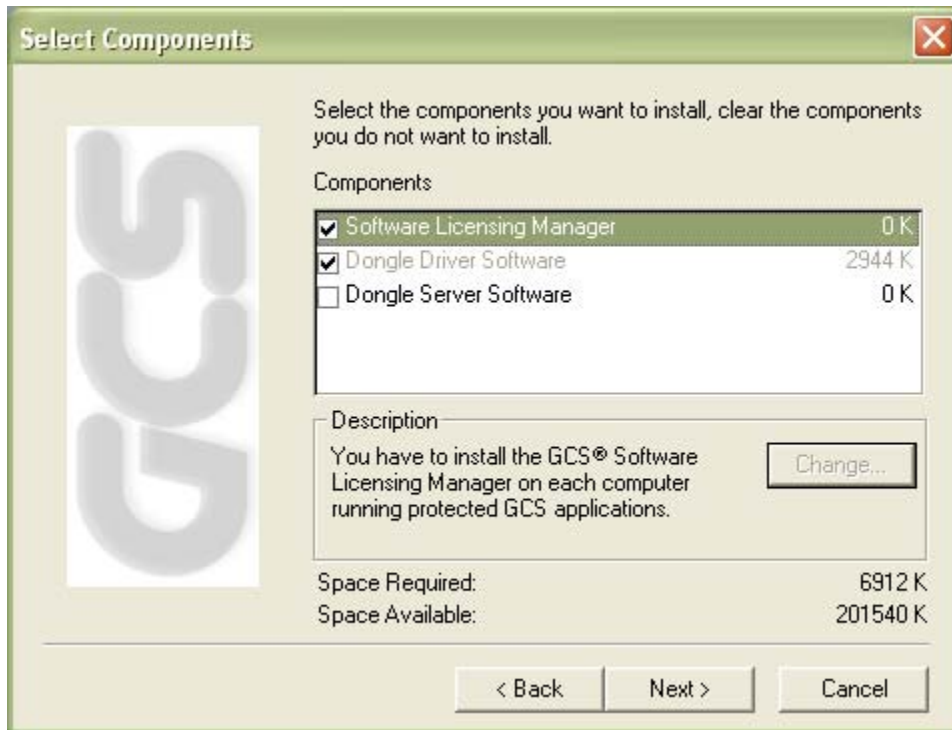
Select Components

GCS

Select the components you want to install, clear the components you do not want to install.

Components

| | | |
|---|---|---|
| ☑ | Software Licensing Manager | 0 K |
| ☑ | Dongle Driver Software | 2944 K |
| ☐ | Dongle Server Software | 0 K |

Description

You have to install the GCS® Software Licensing Manager on each computer running protected GCS applications.

Change...

Space Required: 6912 K
Space Available: 201540 K

< Back Next > Cancel